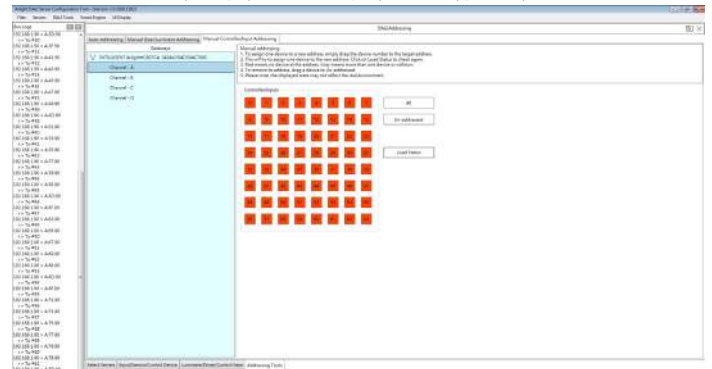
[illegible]

File Session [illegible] Tools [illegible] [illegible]

DALI Addressing

Auto Addressing | Manual Shed/Luminaire Addressing | Manual Control/Input Addressing

Gateway

Channel - A

Channel - B

Channel - C

Channel - D

Manual addressing
1. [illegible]
2. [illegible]
3. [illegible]
4. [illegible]
5. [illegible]

Control/Inputs

All

Un-addressed

Load Status

Select Sensor | Input Device/Control Device | Luminaire/Driver/Control Gear | Addressing Tools